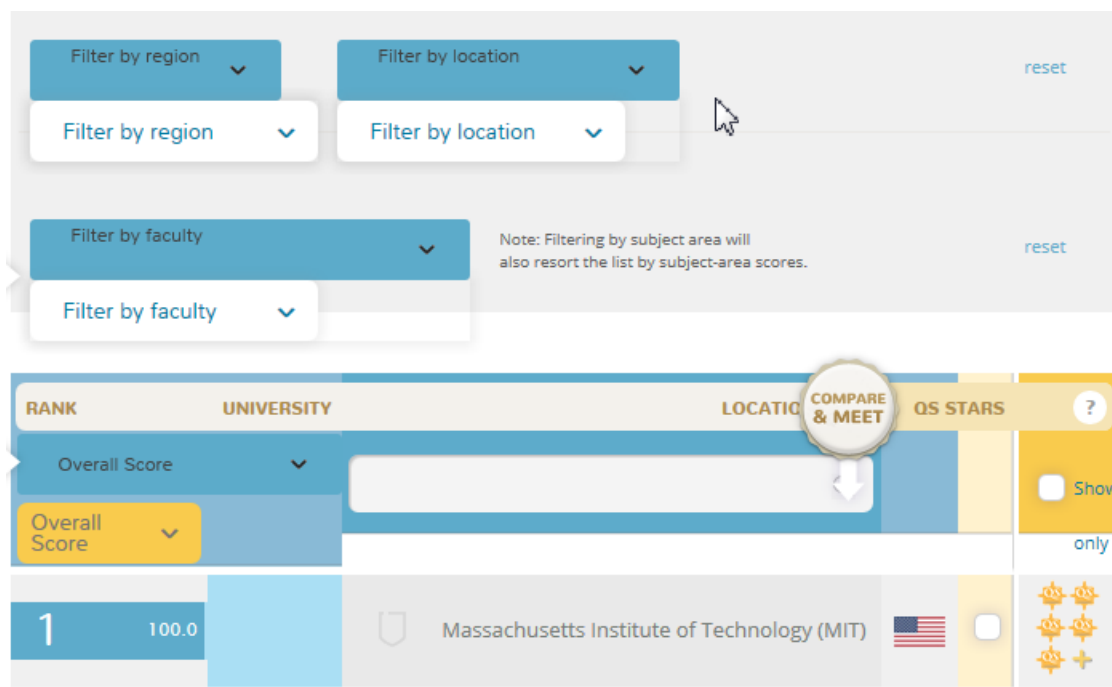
Filter by region

Filter by location

reset

Filter by region

Filter by location

Filter by faculty

Note: Filtering by subject area will also resort the list by subject-area scores.

reset

Filter by faculty

RANK

UNIVERSITY

LOCATIO

COMPARE & MEET

QS STARS

?

Overall Score

Overall Score

Show

only

1

100.0

Massachusetts Institute of Technology (MIT)